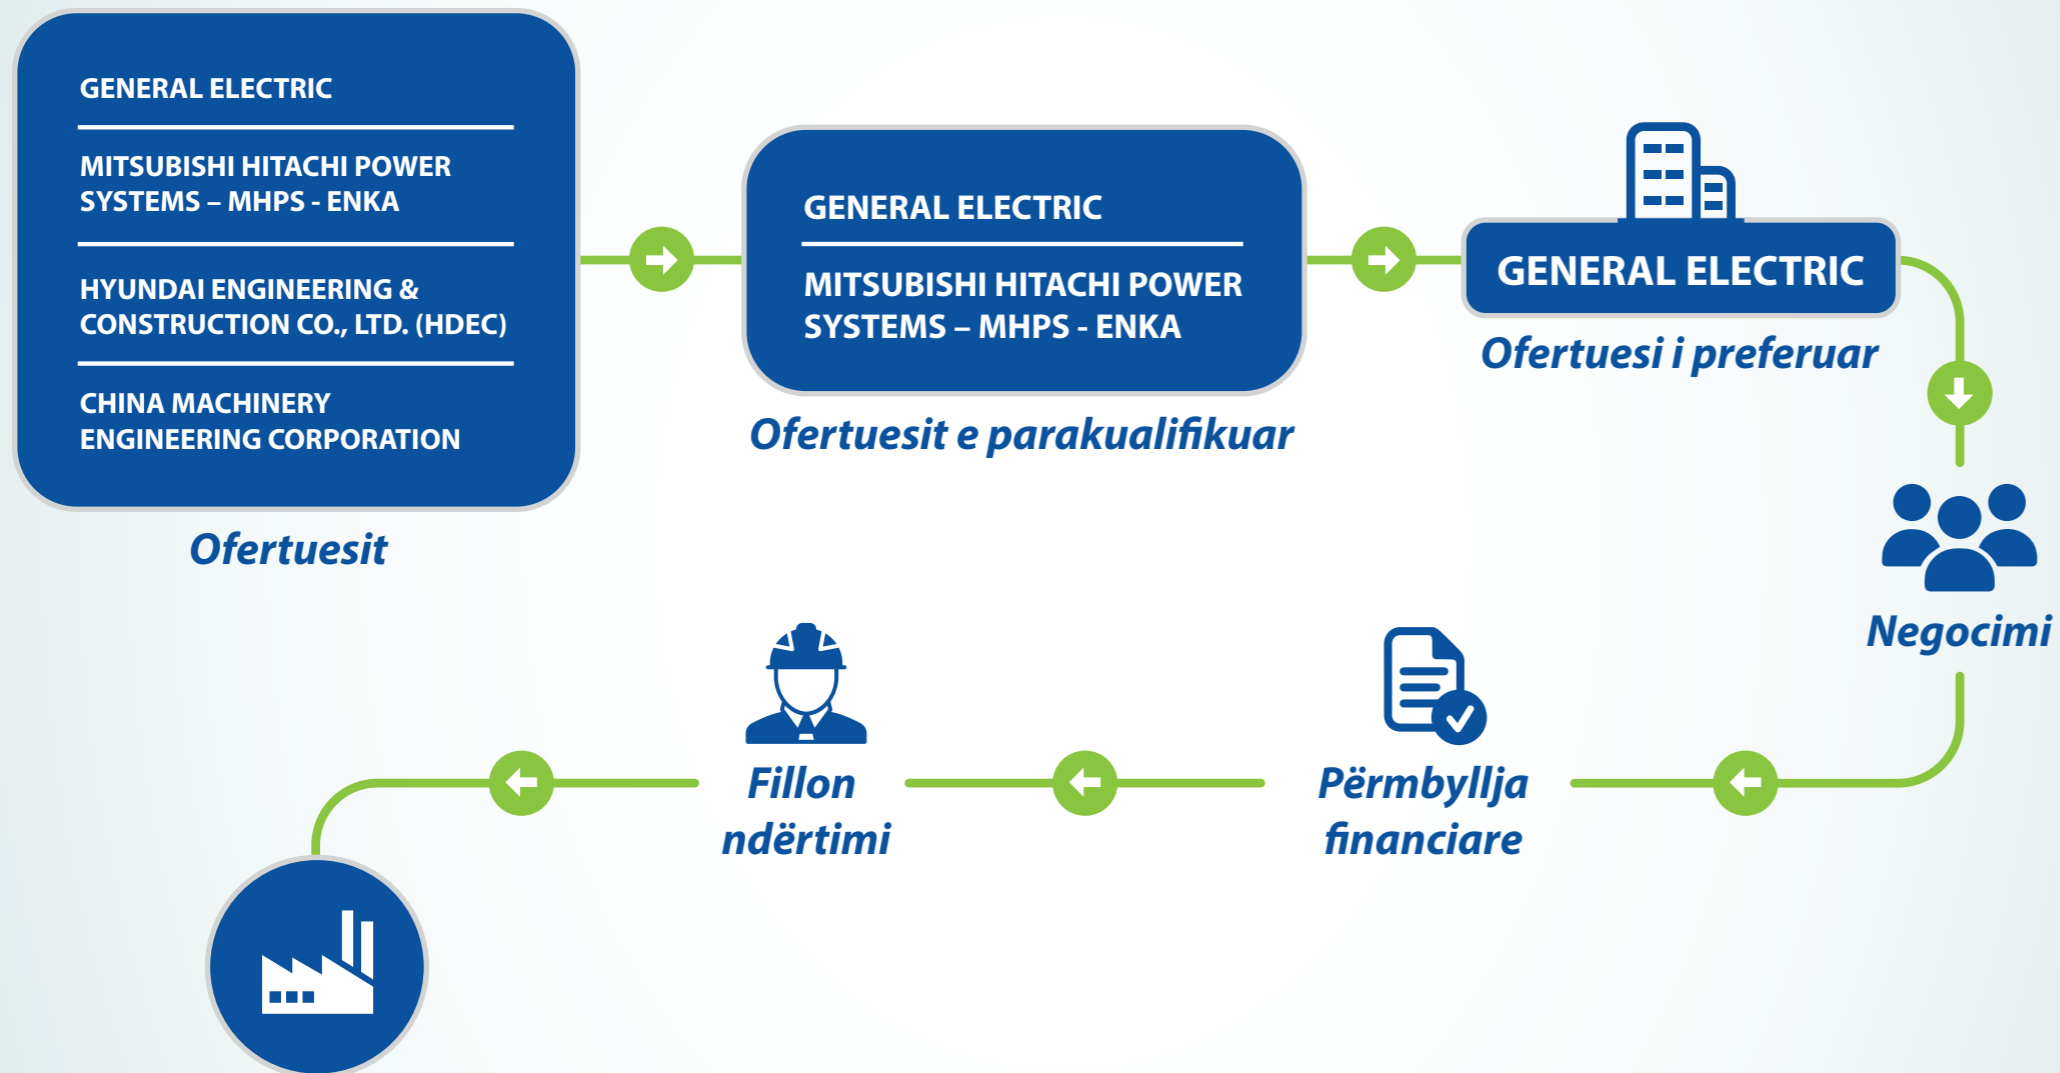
GENERAL ELECTRIC

MITSUBISHI HITACHI POWER SYSTEMS – MHPS - ENKA

HYUNDAI ENGINEERING & CONSTRUCTION CO., LTD. (HDEC)

CHINA MACHINERY ENGINEERING CORPORATION

Ofertuesit

GENERAL ELECTRIC

MITSUBISHI HITACHI POWER SYSTEMS – MHPS - ENKA

Ofertuesit e parakualifikuar

GENERAL ELECTRIC

Ofertuesi i preferuar

Negocimi

Përmbyllja financiare

Fillon ndërtimi